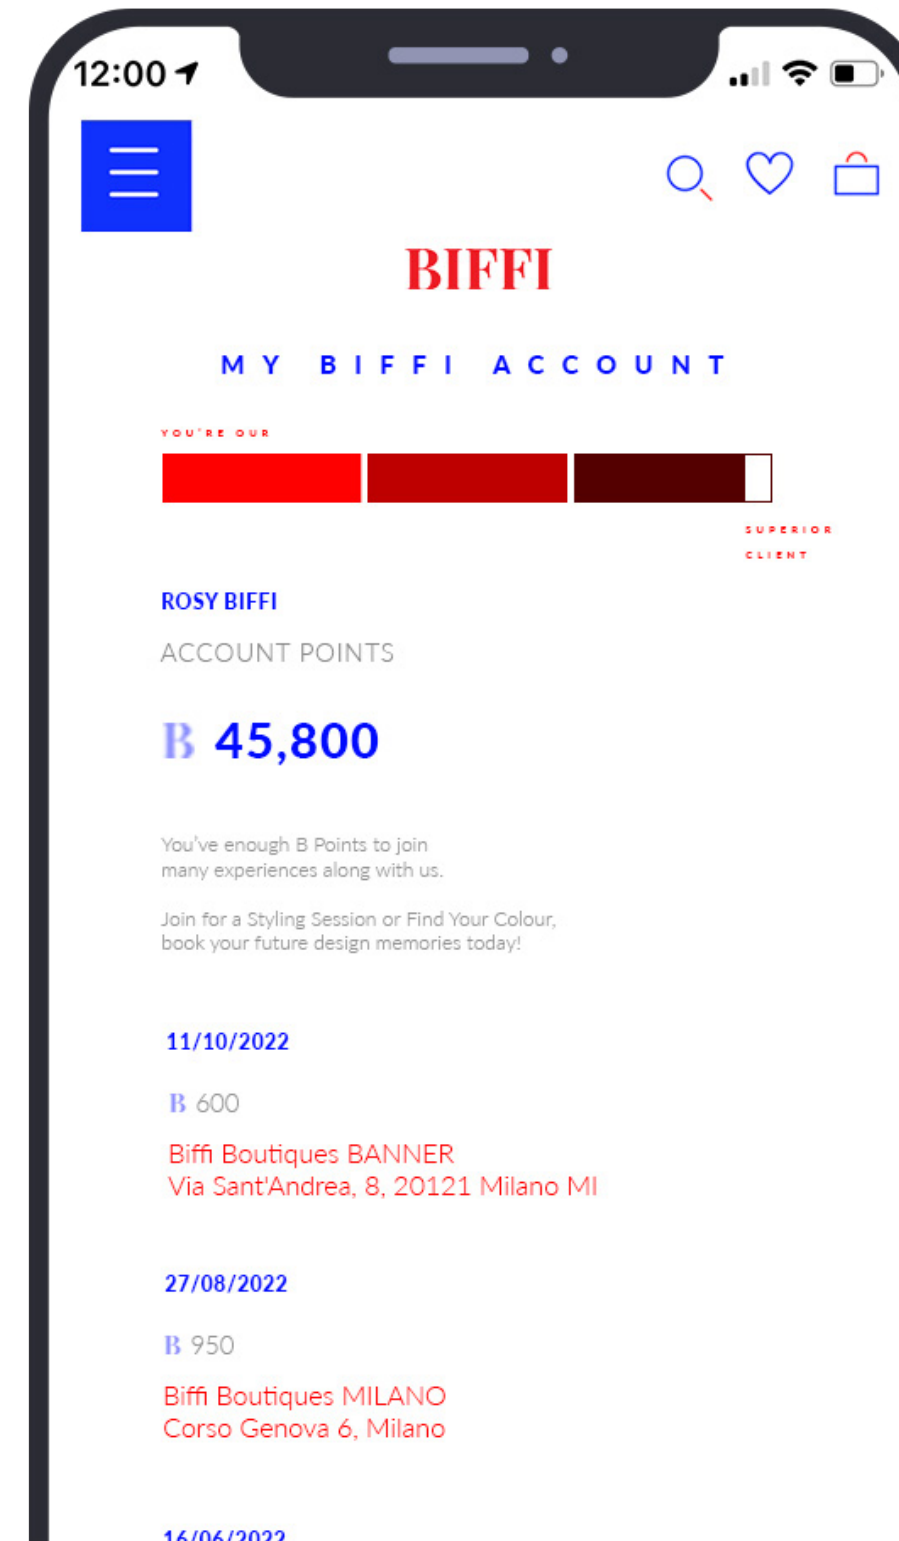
12:00

BIFFI

MY BIFFI ACCOUNT

YOU'RE OUR

SUPERIOR CLIENT

ROSY BIFFI

ACCOUNT POINTS

B 45,800

You've enough B Points to join many experiences along with us.

Join for a Styling Session or Find Your Colour, book your future design memories today!

11/10/2022

B 600

Biffi Boutiques BANNER
Via Sant'Andrea, 8, 20121 Milano MI

27/08/2022

B 950

Biffi Boutiques MILANO
Corso Genova 6, Milano

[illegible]